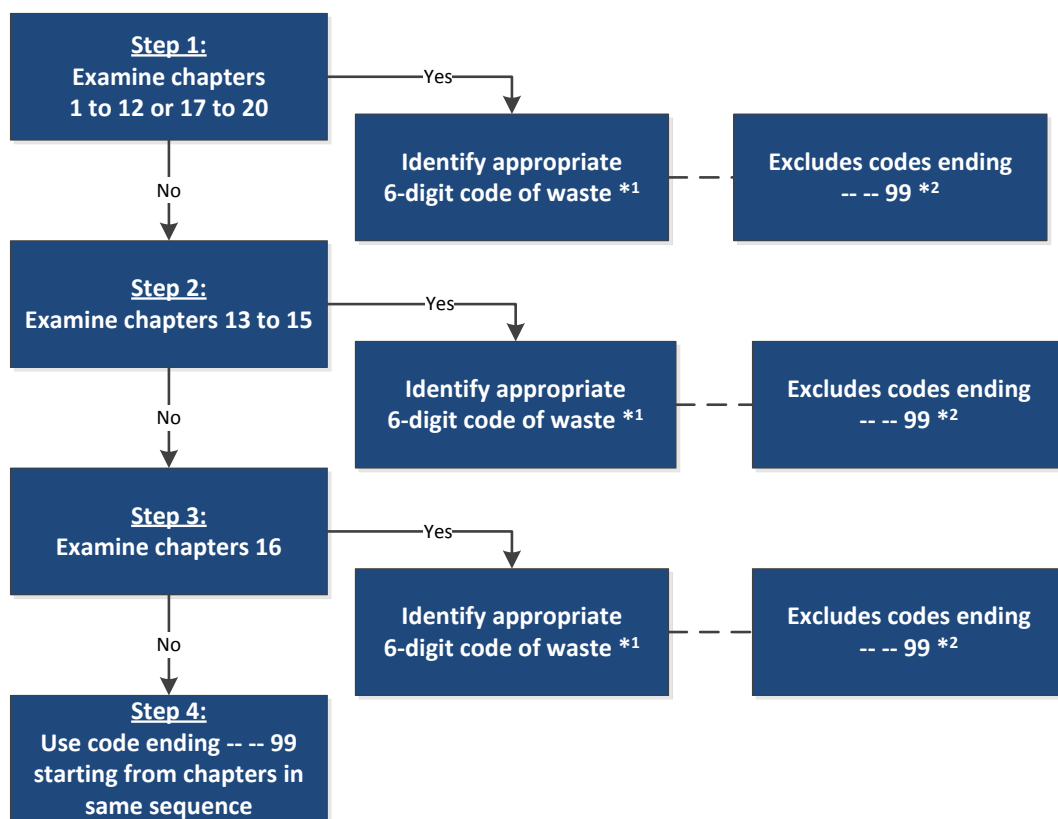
Step 1:
Examine chapters 1 to 12 or 17 to 20

Yes

Identify appropriate 6-digit code of waste *$^1$

Excludes codes ending -- -- 99 *$^2$

No

Step 2:
Examine chapters 13 to 15

Yes

Identify appropriate 6-digit code of waste *$^1$

Excludes codes ending -- -- 99 *$^2$

No

Step 3:
Examine chapters 16

Yes

Identify appropriate 6-digit code of waste *$^1$

Excludes codes ending -- -- 99 *$^2$

No

Step 4:
Use code ending -- -- 99 starting from chapters in same sequence